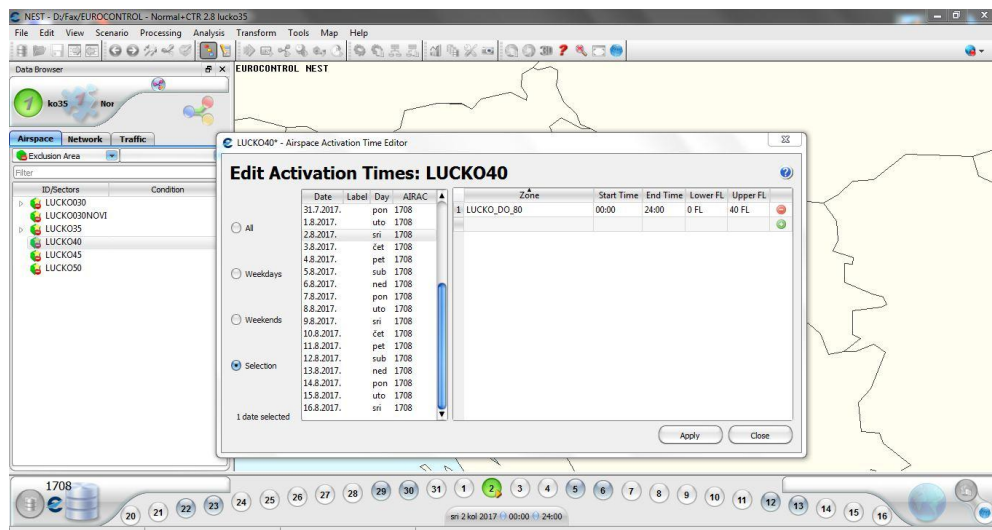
NEST - D:/Fax/EUROCONTROL - Normal+CTR 2.8 lucko35

File Edit View Scenario Processing Analysis Transform Tools Map Help

Data Browser

ko35 Nor

EUROCONTROL NEST

Airspace Network Traffic

Exclusion Area

Filter

| ID/Sectors | Condition |
|---|---|
| LUCKO030 | |
| LUCKO030NOVI | |
| LUCKO35 | |
| LUCKO40 | |
| LUCKO45 | |
| LUCKO50 | |

LUCKO40* - Airspace Activation Time Editor

Edit Activation Times: LUCKO40

All

Weekdays

Weekends

Selection

1 date selected

| Date | Label | Day | AIRAC |
|---|---|---|---|
| 31.7.2017. | | pon | 1708 |
| 1.8.2017. | | uto | 1708 |
| 2.8.2017. | | sri | 1708 |
| 3.8.2017. | | čet | 1708 |
| 4.8.2017. | | pet | 1708 |
| 5.8.2017. | | sub | 1708 |
| 6.8.2017. | | ned | 1708 |
| 7.8.2017. | | pon | 1708 |
| 8.8.2017. | | uto | 1708 |
| 9.8.2017. | | sri | 1708 |
| 10.8.2017. | | čet | 1708 |
| 11.8.2017. | | pet | 1708 |
| 12.8.2017. | | sub | 1708 |
| 13.8.2017. | | ned | 1708 |
| 14.8.2017. | | pon | 1708 |
| 15.8.2017. | | uto | 1708 |
| 16.8.2017. | | sri | 1708 |

| | Zone | Start Time | End Time | Lower FL | Upper FL |
|---|---|---|---|---|---|
| 1 | LUCKO_DO_80 | 00:00 | 24:00 | 0 FL | 40 FL |

Apply Close

1708

20 21 22 23 24 25 26 27 28 29 30 31 1 2 3 4 5 6 7 8 9 10 11 12 13 14 15 16

sri 2 kol 2017 00:00 24:00